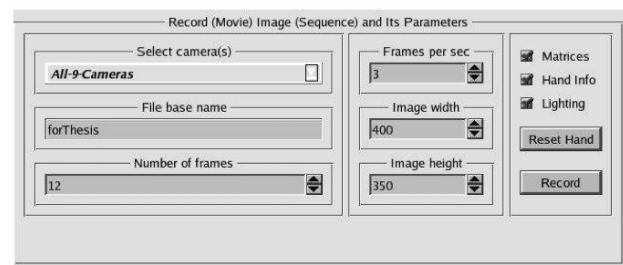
Record (Movie) Image (Sequence) and Its Parameters

Select camera(s)
All-9-Cameras

File base name
forThesis

Number of frames
12

Frames per sec
3

Image width
400

Image height
350

Matrices
Hand Info
Lighting
Reset Hand
Record